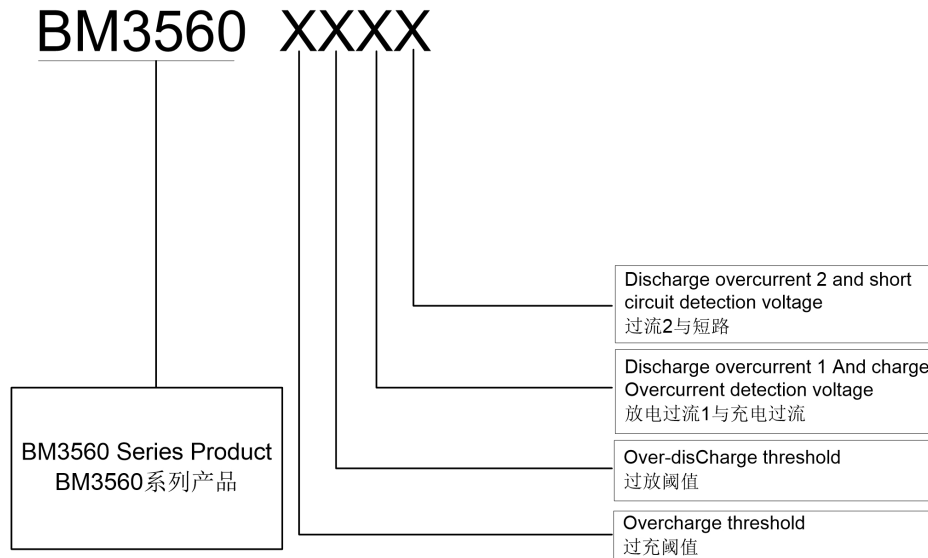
BM3560 XXXX

Discharge overcurrent 2 and short circuit detection voltage
过流2与短路

Discharge overcurrent 1 And charge Overcurrent detection voltage
放电过流1与充电过流

Over-disCharge threshold
过放阈值

Overcharge threshold
过充阈值

BM3560 Series Product
BM3560系列产品